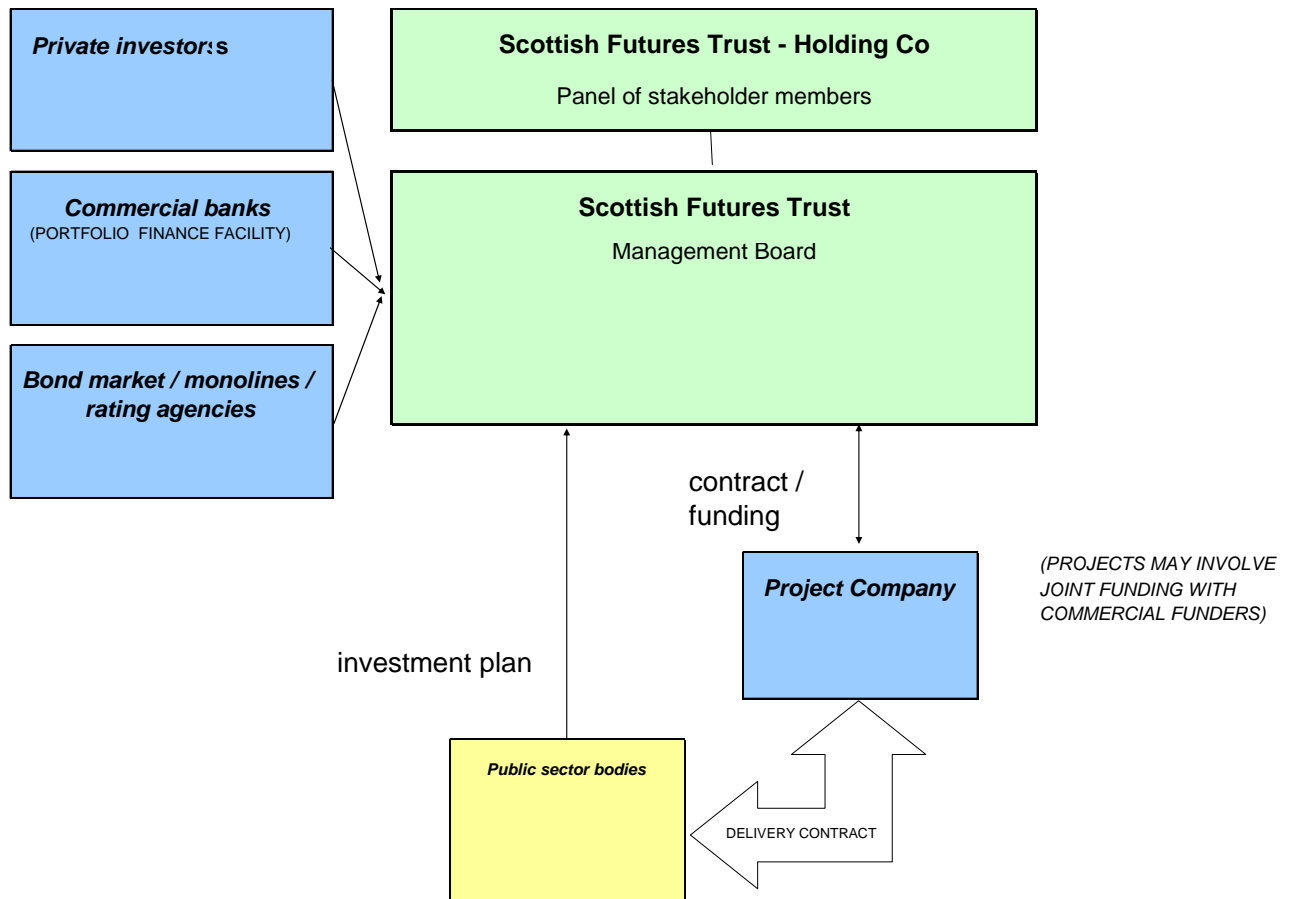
Private investors

Commercial banks
(PORTFOLIO FINANCE FACILITY)

Bond market / monolines / rating agencies

Scottish Futures Trust - Holding Co
Panel of stakeholder members

Scottish Futures Trust
Management Board

contract / funding

Project Company

(PROJECTS MAY INVOLVE JOINT FUNDING WITH COMMERCIAL FUNDERS)

investment plan

Public sector bodies

DELIVERY CONTRACT